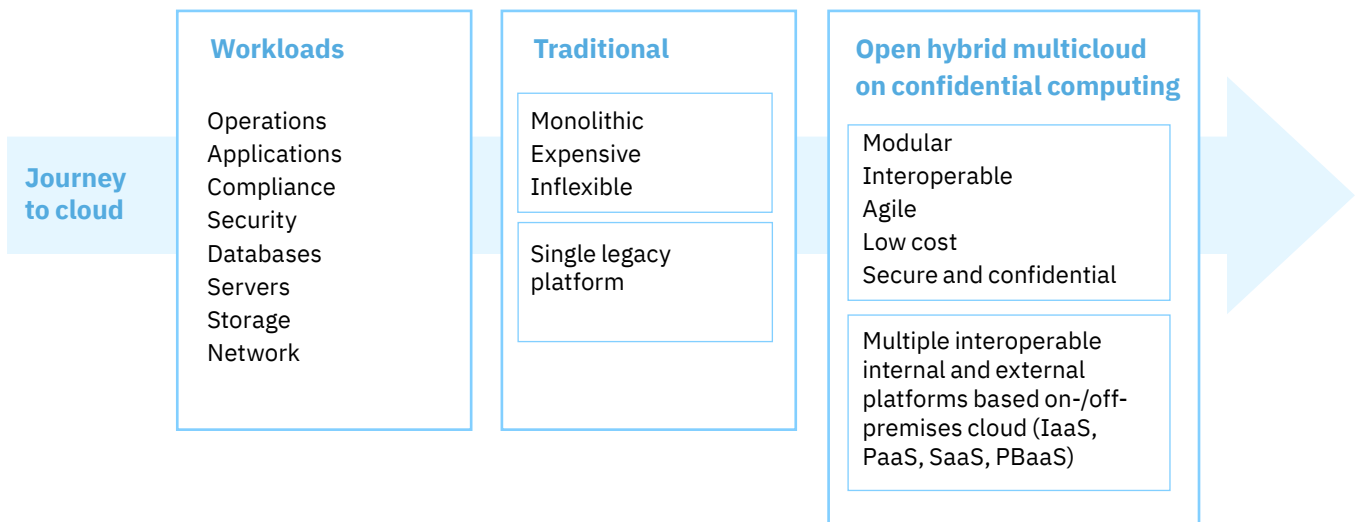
Journey to cloud

Workloads

Operations
Applications
Compliance
Security
Databases
Servers
Storage
Network

Traditional

Monolithic
Expensive
Inflexible

Single legacy platform

Open hybrid multicloud on confidential computing

Modular
Interoperable
Agile
Low cost
Secure and confidential

Multiple interoperable internal and external platforms based on-/off-premises cloud (IaaS, PaaS, SaaS, PBaaS)